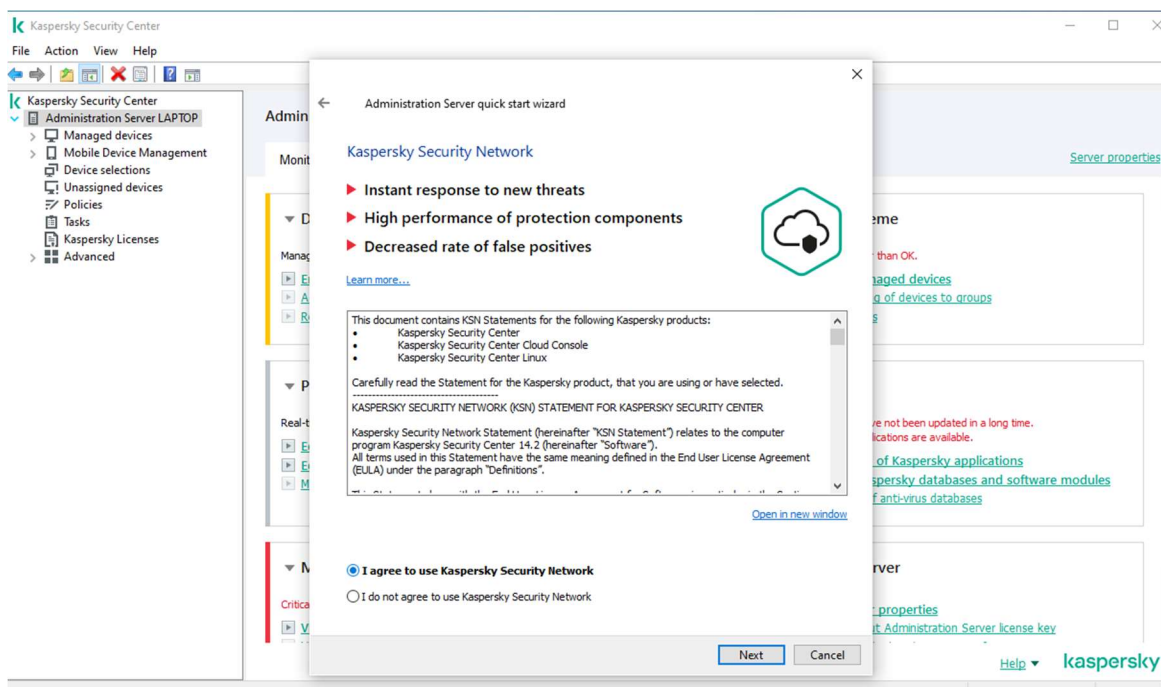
Kaspersky Security Center

File Action View Help

Kaspersky Security Center
Administration Server LAPTOP
Managed devices
Mobile Device Management
Device selections
Unassigned devices
Policies
Tasks
Kaspersky Licenses
Advanced

Admin

Monit

Server properties

D
Manag
E
A
R

eme
than OK.
naged devices
g of devices to groups
s

P
Real-t
E
E
M

ve not been updated in a long time.
lications are available.
of Kaspersky applications
spersky databases and software modules
f anti-virus databases

M
Critica
V

rver
properties
t Administration Server license key

Help ▾ kaspersky

Administration Server quick start wizard

Kaspersky Security Network

Instant response to new threats
High performance of protection components
Decreased rate of false positives

Learn more...

This document contains KSN Statements for the following Kaspersky products:
• Kaspersky Security Center
• Kaspersky Security Center Cloud Console
• Kaspersky Security Center Linux

Carefully read the Statement for the Kaspersky product, that you are using or have selected.
------------------------------------
KASPERSKY SECURITY NETWORK (KSN) STATEMENT FOR KASPERSKY SECURITY CENTER

Kaspersky Security Network Statement (hereinafter "KSN Statement") relates to the computer program Kaspersky Security Center 14.2 (hereinafter "Software").
All terms used in this Statement have the same meaning defined in the End User License Agreement (EULA) under the paragraph "Definitions".

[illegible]

Open in new window

I agree to use Kaspersky Security Network
I do not agree to use Kaspersky Security Network

Next Cancel